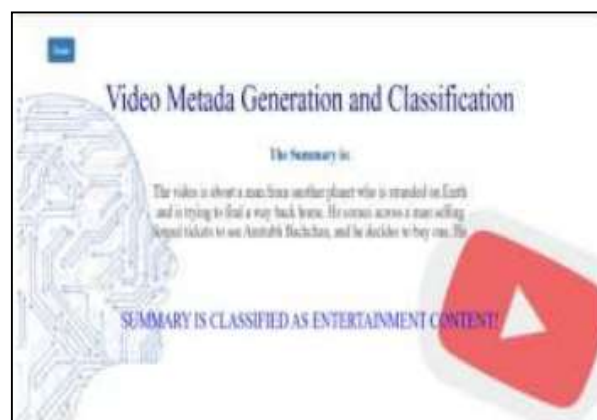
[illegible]

Video Metada Generation and Classification

The Summary is:

The video is about a man from another planet who is stranded on Earth and is trying to find a way back home. He comes across a man selling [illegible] tickets to see Amitabh Bachchan, and he decides to buy one. He

SUMMARY IS CLASSIFIED AS ENTERTAINMENT CONTENT!